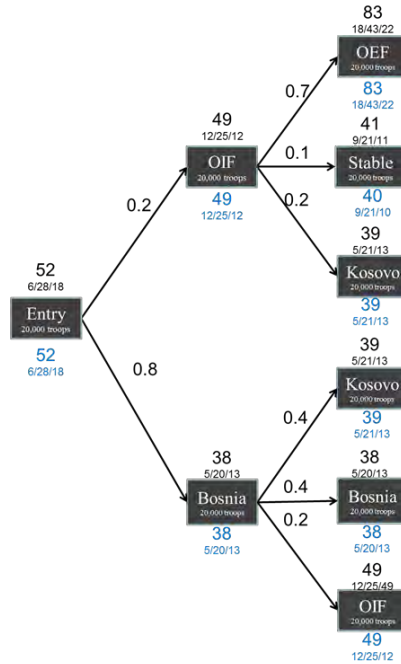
52
6/28/18
Entry
20,000 troops
52
6/28/18

0.2

0.8

49
12/25/12
OIF
20,000 troops
49
12/25/12

38
5/20/13
Bosnia
20,000 troops
38
5/20/13

0.7
0.1
0.2

83
18/43/22
OEF
20,000 troops
83
18/43/22

41
9/21/11
Stable
20,000 troops
40
9/21/10

39
5/21/13
Kosovo
20,000 troops
39
5/21/13

0.4
0.4
0.2

39
5/21/13
Kosovo
20,000 troops
39
5/21/13

38
5/20/13
Bosnia
20,000 troops
38
5/20/13

49
12/25/49
OIF
20,000 troops
49
12/25/12